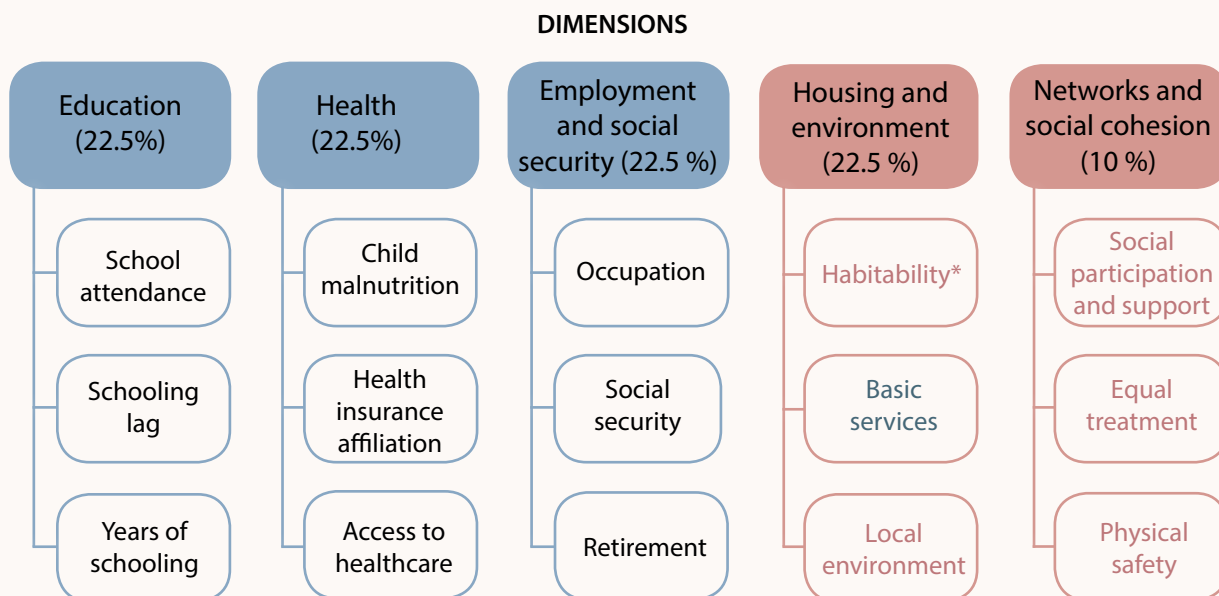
DIMENSIONS

Education (22.5%)

School attendance

Schooling lag

Years of schooling

Health (22.5%)

Child malnutrition

Health insurance affiliation

Access to healthcare

Employment and social security (22.5 %)

Occupation

Social security

Retirement

Housing and environment (22.5 %)

Habitability*

Basic services

Local environment

Networks and social cohesion (10 %)

Social participation and support

Equal treatment

Physical safety